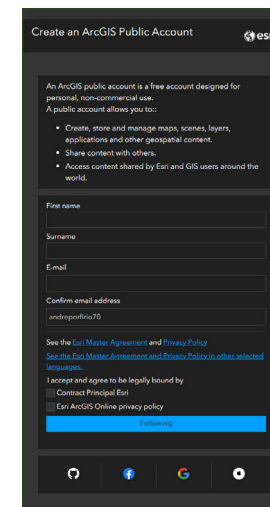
Create an ArcGIS Public Account

esri

An ArcGIS public account is a free account designed for personal, non-commercial use.
A public account allows you to::

- Create, store and manage maps, scenes, layers, applications and other geospatial content.
- Share content with others.
- Access content shared by Esri and GIS users around the world.

First name

Surname

E-mail

Confirm email address

andreporfirio70

See the Esri Master Agreement and Privacy Policy
See the Esri Master Agreement and Privacy Policy in other selected languages.

I accept and agree to be legally bound by

Contract Principal Esri

Esri ArcGIS Online privacy policy

Following